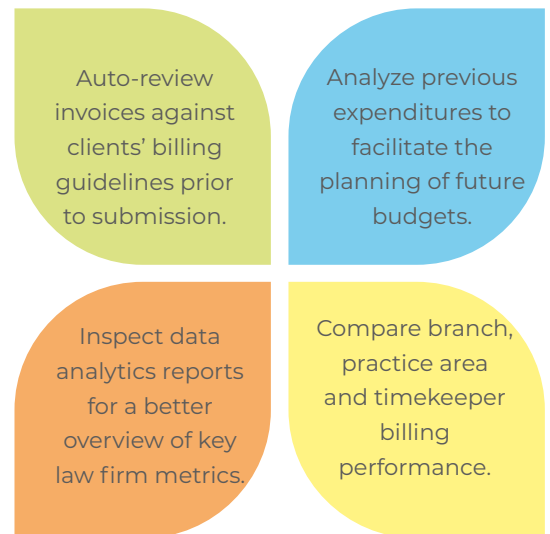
Auto-review invoices against clients' billing guidelines prior to submission.

Analyze previous expenditures to facilitate the planning of future budgets.

Inspect data analytics reports for a better overview of key law firm metrics.

Compare branch, practice area and timekeeper billing performance.